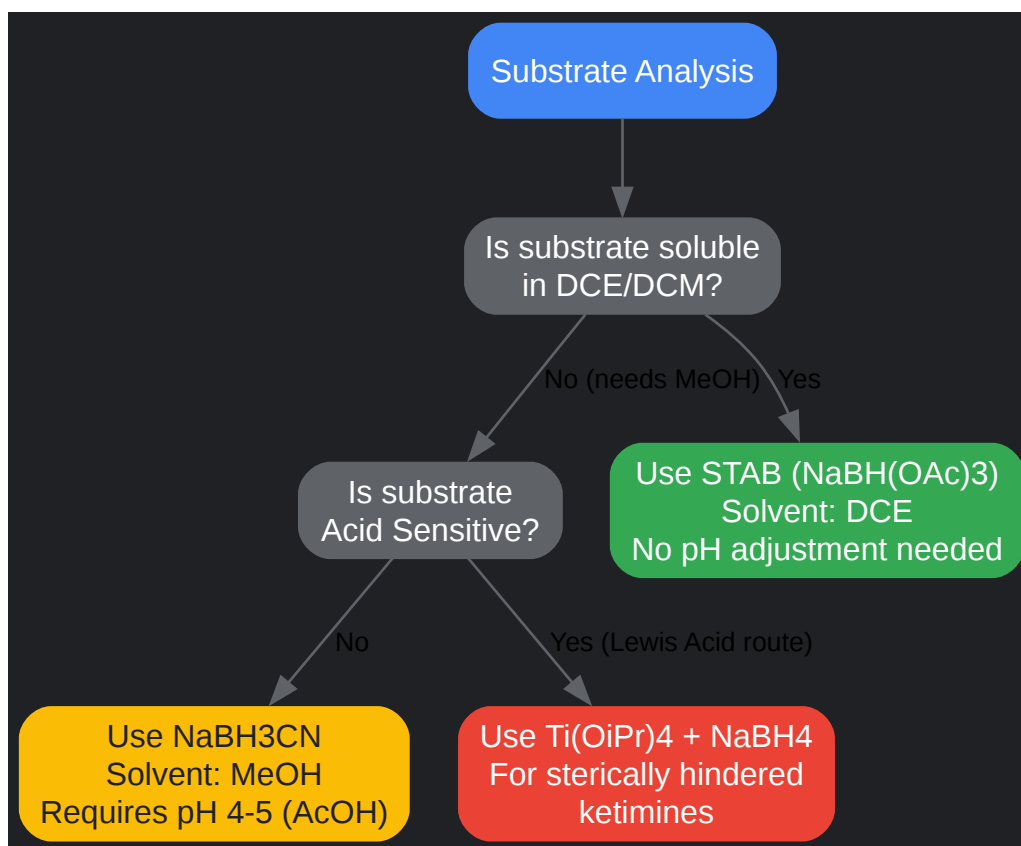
Substrate Analysis

Is substrate soluble in DCE/DCM?

No (needs MeOH)

Yes

Is substrate Acid Sensitive?

Use STAB (NaBH(OAc)3)
Solvent: DCE
No pH adjustment needed

No

Yes (Lewis Acid route)

Use NaBH3CN
Solvent: MeOH
Requires pH 4-5 (AcOH)

Use Ti(OiPr)4 + NaBH4
For sterically hindered ketimines